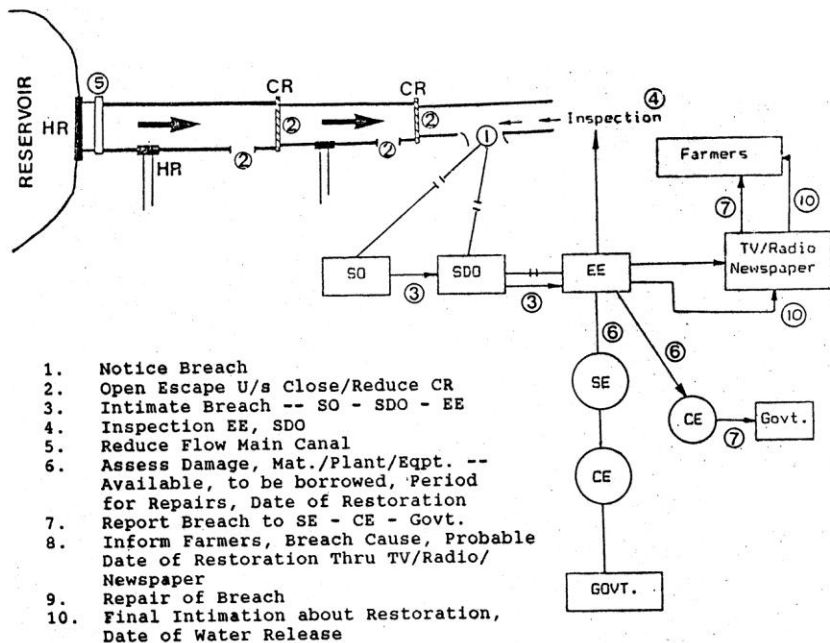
RESERVOIR

HR

⑤

CR

CR

②

②

②

②

HR

④

Inspection

①

Farmers

⑦

⑩

TV/Radio Newspaper

SO

SDO

EE

③

③

⑩

⑥

⑥

SE

CE

⑦

Govt.

CE

GOVT.

1. Notice Breach
2. Open Escape U/s Close/Reduce CR
3. Intimate Breach -- SO - SDO - EE
4. Inspection EE, SDO
5. Reduce Flow Main Canal
6. Assess Damage, Mat./Plant/Eqpt. -- Available, to be borrowed, Period for Repairs, Date of Restoration
7. Report Breach to SE - CE - Govt.
8. Inform Farmers, Breach Cause, Probable Date of Restoration Thru TV/Radio/ Newspaper
9. Repair of Breach
10. Final Intimation about Restoration, Date of Water Release